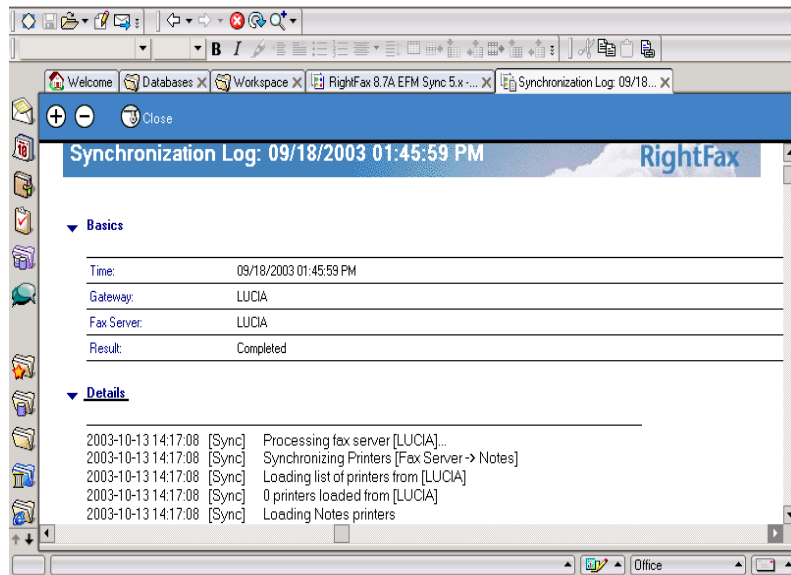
B I

Welcome | Databases | Workspace | RightFax 8.7A EFM Sync 5.x -... | Synchronization Log: 09/18...

Close

Synchronization Log: 09/18/2003 01:45:59 PM

RightFax

Basics

| | |
|---|---|
| Time: | 09/18/2003 01:45:59 PM |
| Gateway: | LUCIA |
| Fax Server: | LUCIA |
| Result: | Completed |

Details

2003-10-13 14:17:08 [Sync] Processing fax server [LUCIA]...
2003-10-13 14:17:08 [Sync] Synchronizing Printers [Fax Server -> Notes]
2003-10-13 14:17:08 [Sync] Loading list of printers from [LUCIA]
2003-10-13 14:17:08 [Sync] 0 printers loaded from [LUCIA]
2003-10-13 14:17:08 [Sync] Loading Notes printers

Office